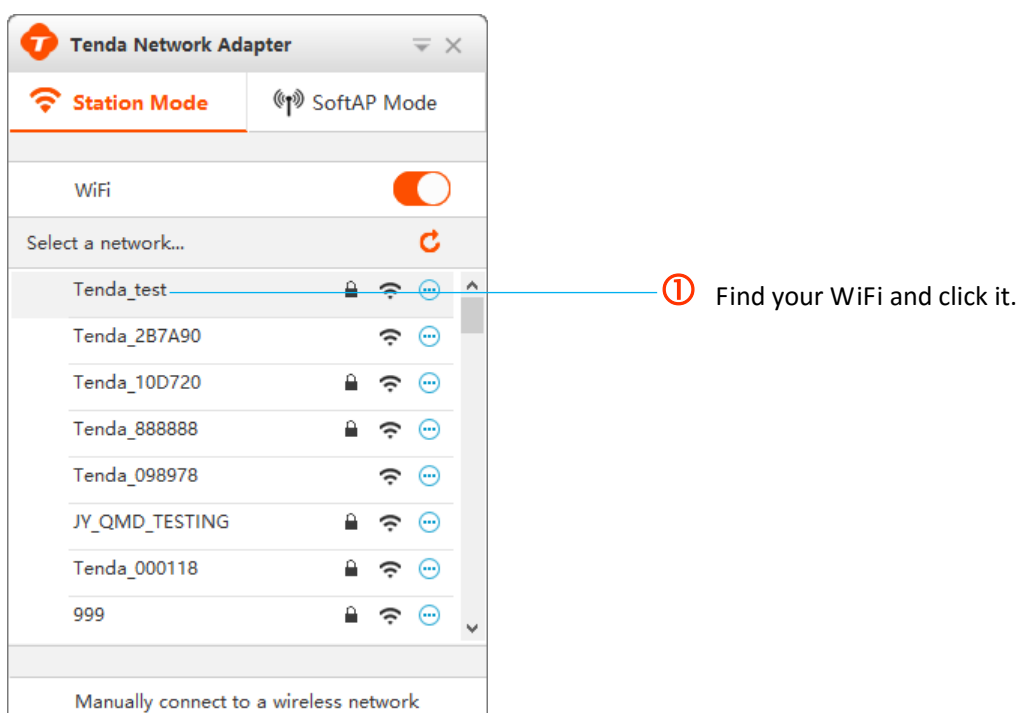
Tenda Network Adapter

Station Mode

SoftAP Mode

WiFi

Select a network...

Tenda_test

Tenda_2B7A90

Tenda_10D720

Tenda_888888

Tenda_098978

JY_QMD_TESTING

Tenda_000118

999

Manually connect to a wireless network

① Find your WiFi and click it.